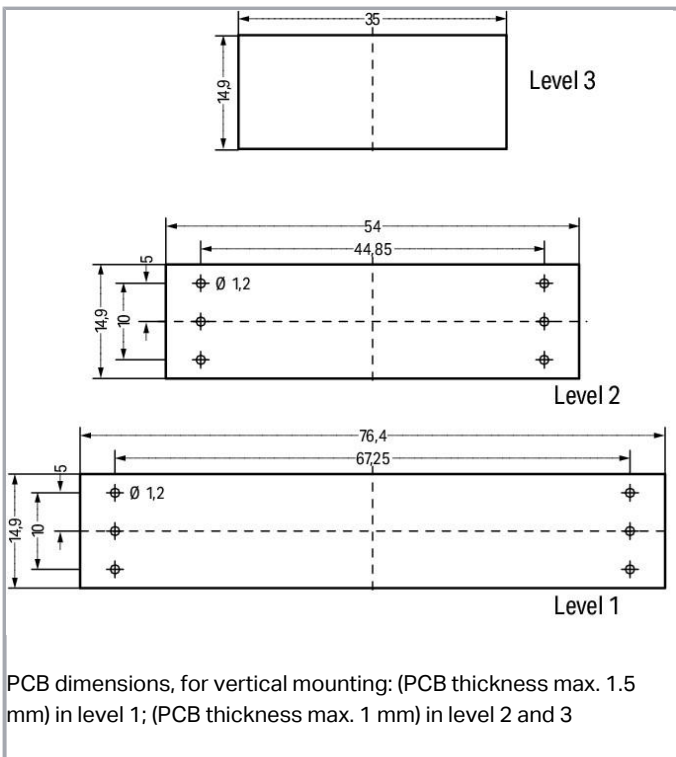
35

14,9

Level 3

54

44,85

5

Ø 1,2

14,9

10

Level 2

76,4

67,25

5

Ø 1,2

14,9

10

Level 1

PCB dimensions, for vertical mounting: (PCB thickness max. 1.5 mm) in level 1; (PCB thickness max. 1 mm) in level 2 and 3